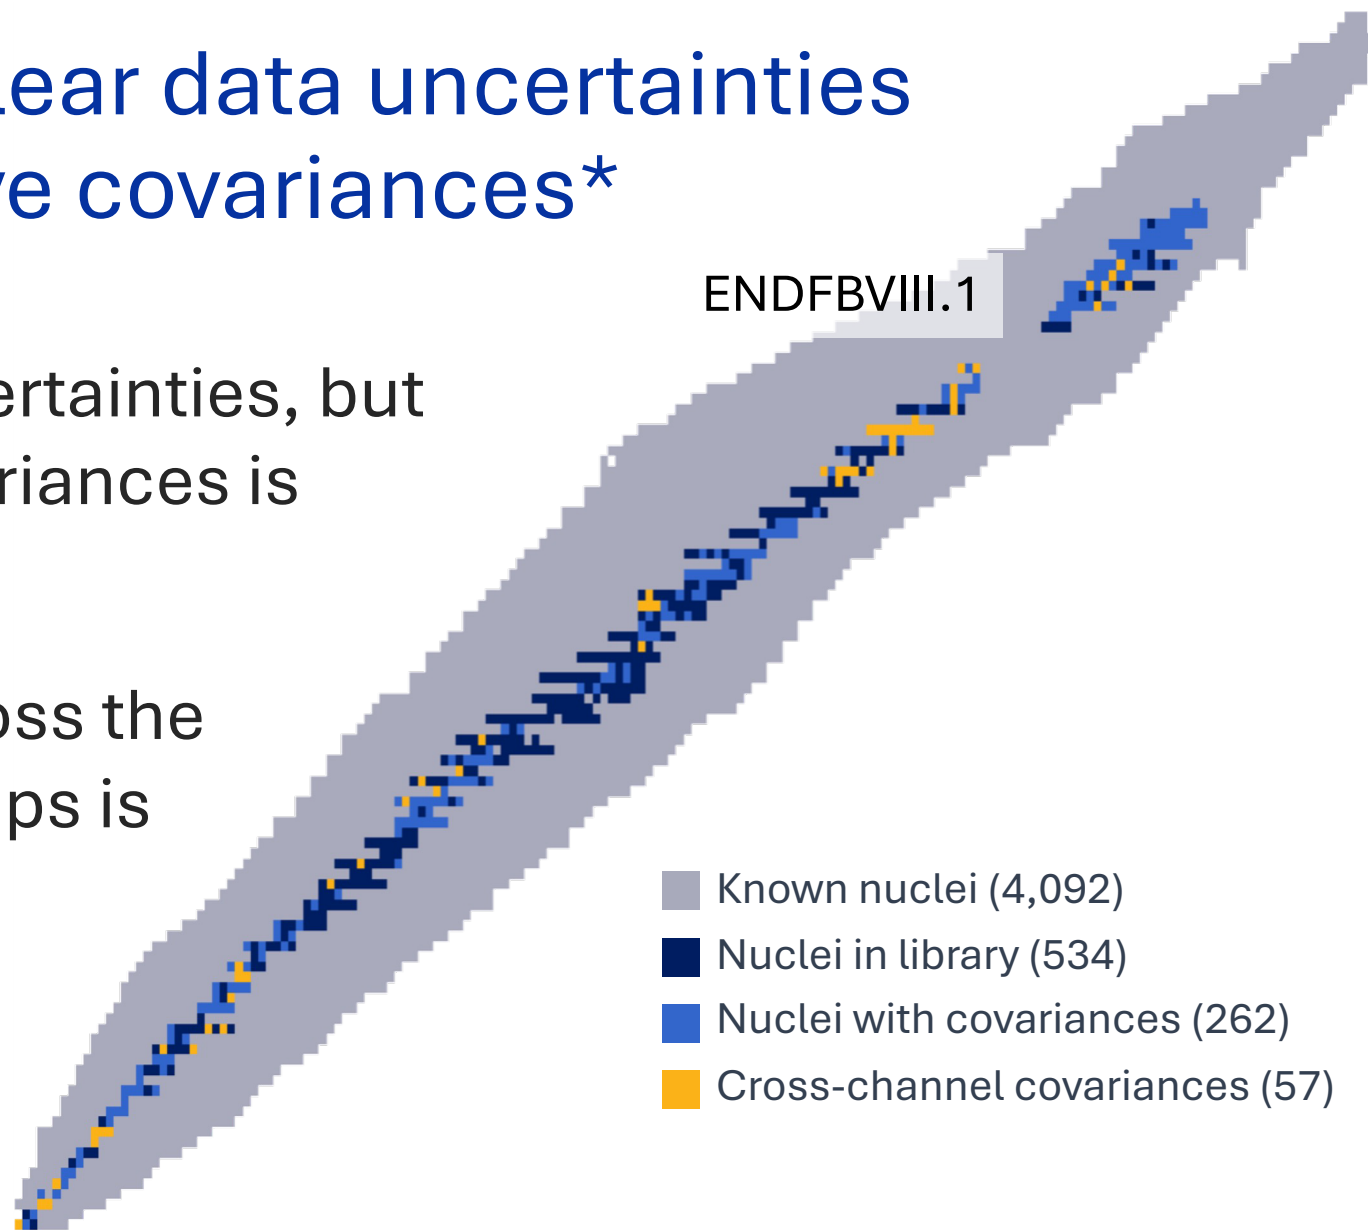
lear data uncertainties
ve covariances*

ertainties, but
riances is

oss the
ps is

ENDFBVIII.1

Known nuclei (4,092)
Nuclei in library (534)
Nuclei with covariances (262)
Cross-channel covariances (57)